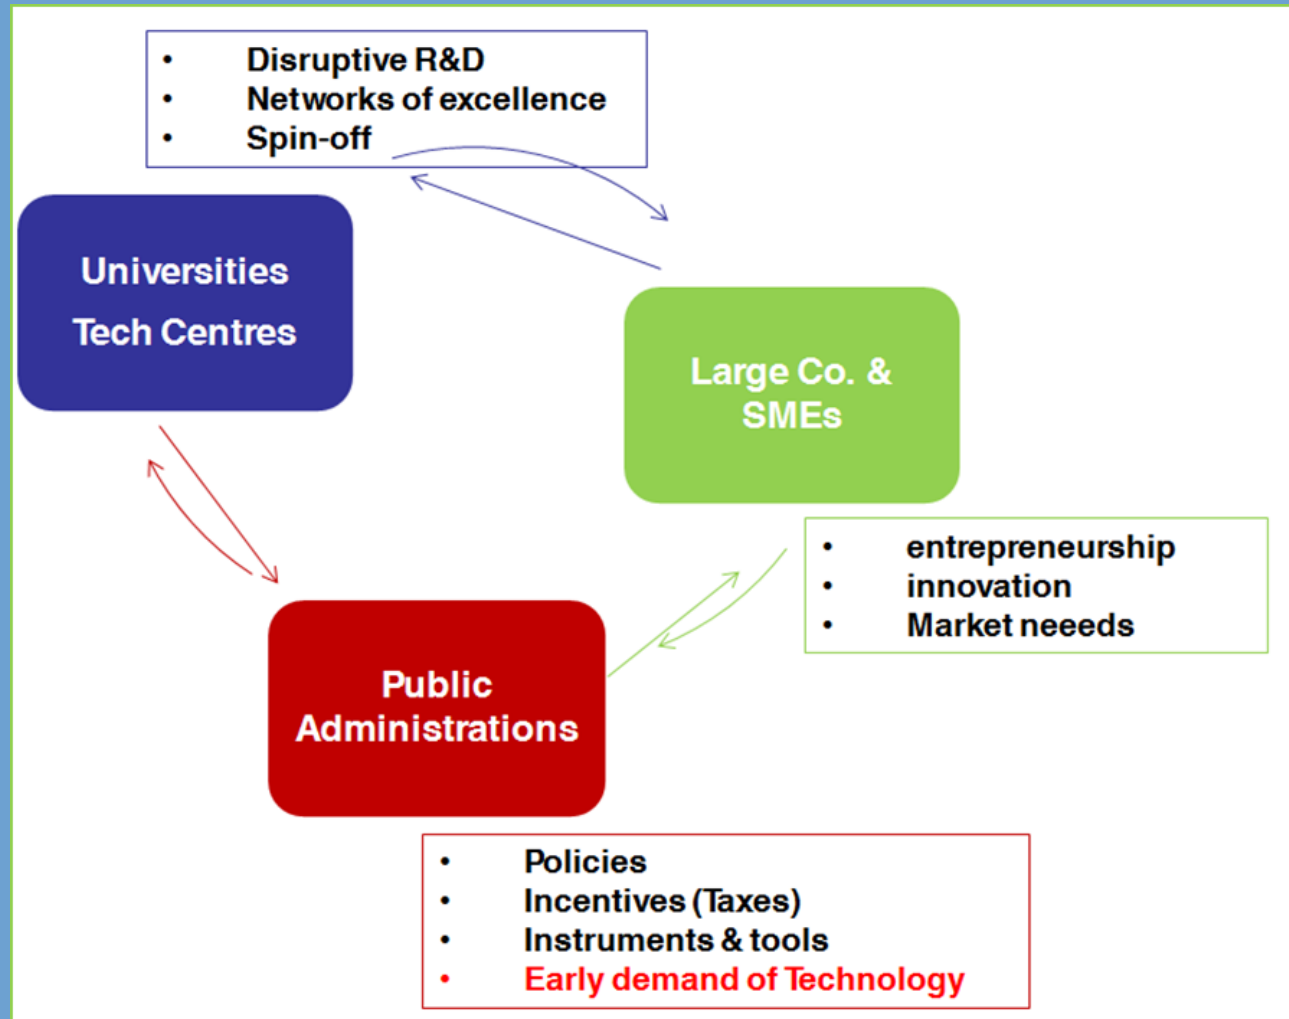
- Disruptive R&D
- Networks of excellence
- Spin-off

Universities
Tech Centres

Large Co. & SMEs

- entrepreneurship
- innovation
- Market neeeds

Public Administrations

- Policies
- Incentives (Taxes)
- Instruments & tools
- Early demand of Technology